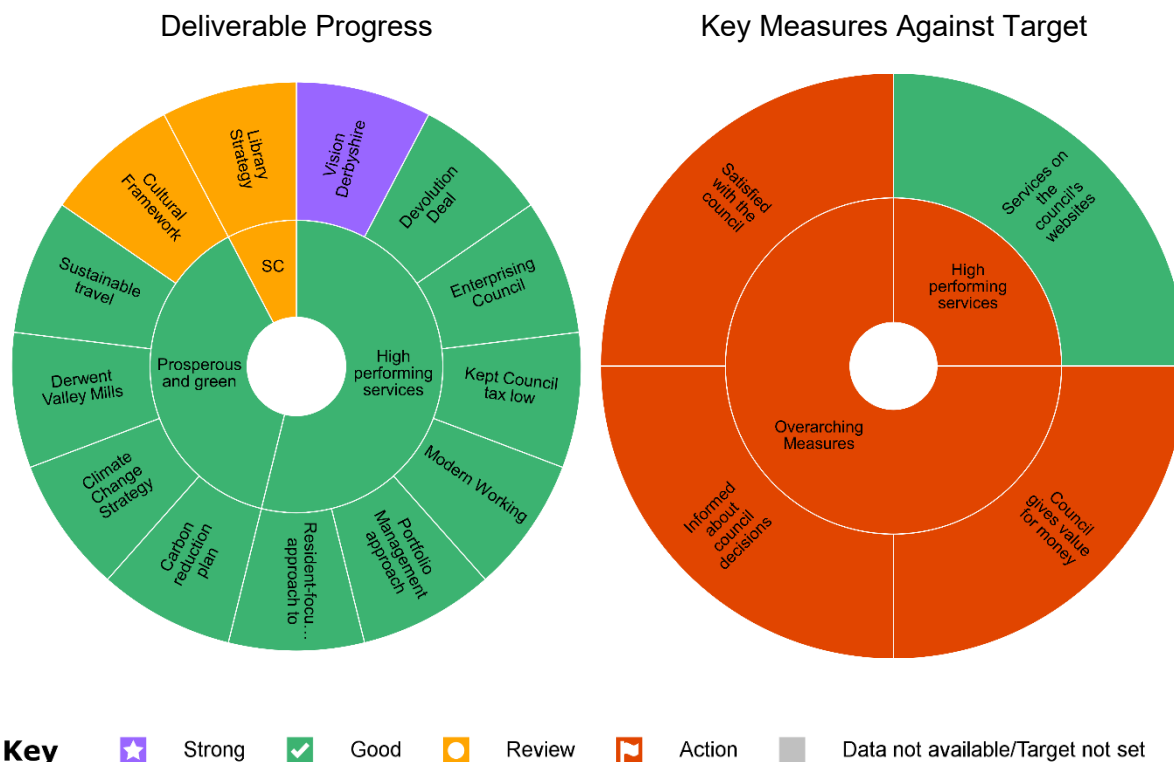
Deliverable Progress

Library Strategy
Vision Derbyshire
Cultural Framework
Devolution Deal
SC
Sustainable travel
Enterprising Council
Prosperous and green
High performing services
Derwent Valley Mills
Kept Council tax low
Climate Change Strategy
Modern Working
Carbon reduction plan
Resident-focu... approach to
Portfolio Management approach

Key Measures Against Target

Satisfied with the council
Services on the council's websites
High performing services
Overarching Measures
Informed about council decisions
Council gives value for money

Key Strong Good Review Action Data not available/Target not set